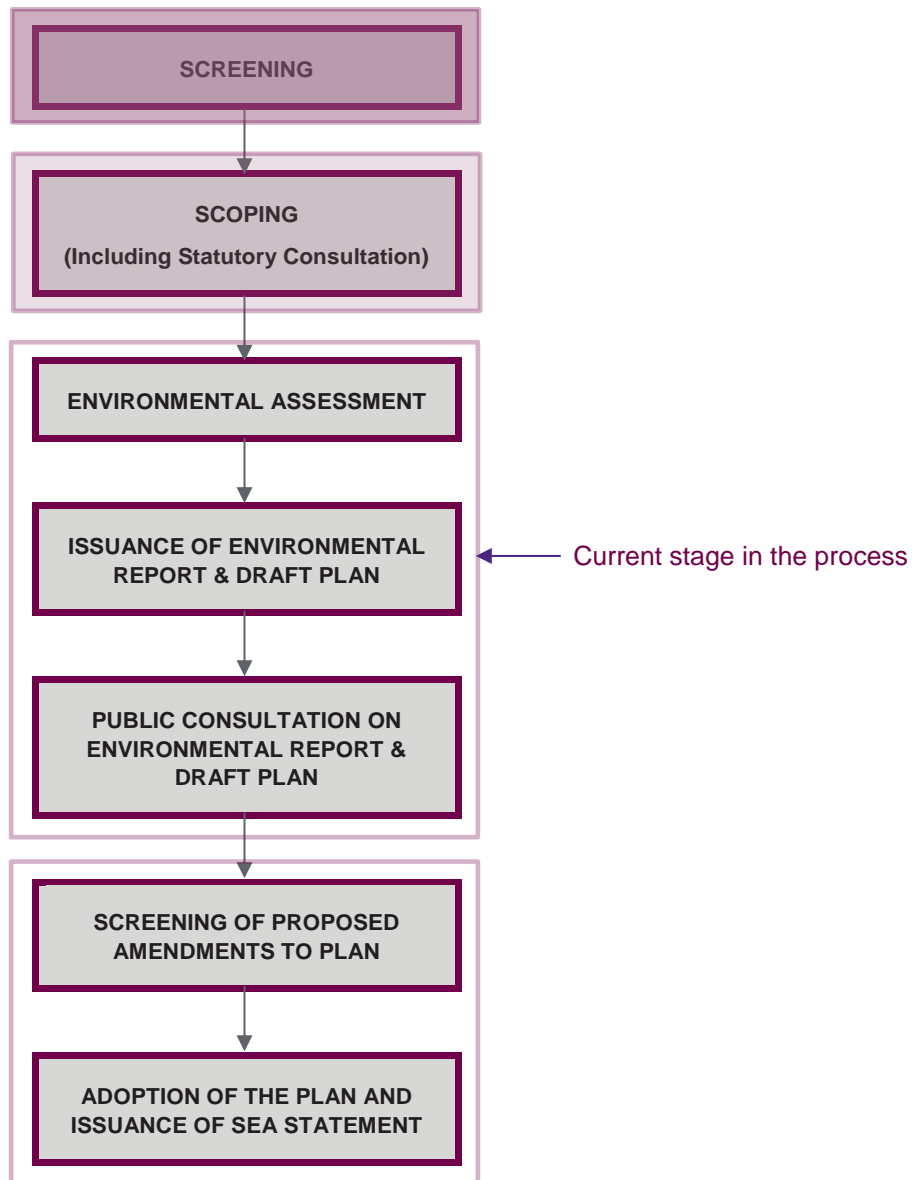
SCREENING

SCOPING

(Including Statutory Consultation)

ENVIRONMENTAL ASSESSMENT

ISSUANCE OF ENVIRONMENTAL REPORT & DRAFT PLAN

Current stage in the process

PUBLIC CONSULTATION ON ENVIRONMENTAL REPORT & DRAFT PLAN

SCREENING OF PROPOSED AMENDMENTS TO PLAN

ADOPTION OF THE PLAN AND ISSUANCE OF SEA STATEMENT